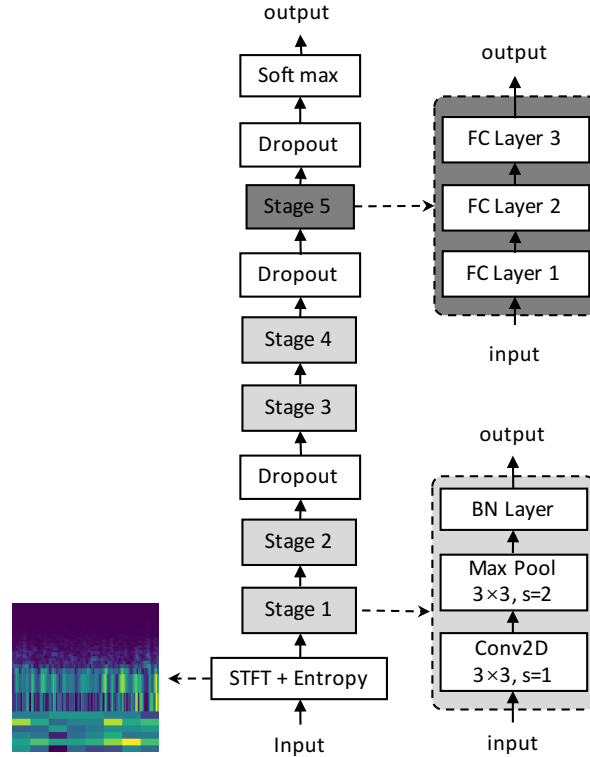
output

Soft max

Dropout

Stage 5

Dropout

Stage 4

Stage 3

Dropout

Stage 2

Stage 1

STFT + Entropy

Input

output

FC Layer 3

FC Layer 2

FC Layer 1

input

output

BN Layer

Max Pool
3×3, s=2

Conv2D
3×3, s=1

input